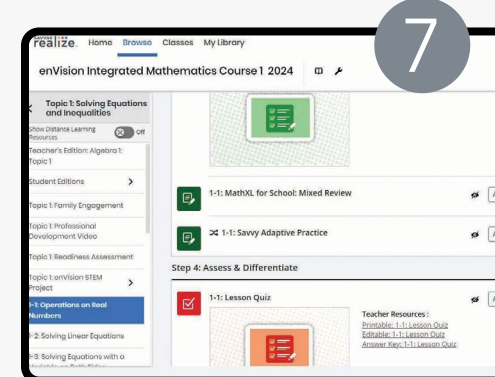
Savvas realize. Home Browse Classes My Library

7

enVision Integrated Mathematics Course 1 2024

Topic 1: Solving Equations and Inequalities

Show Distance Learning Resources Off

Teacher's Edition: Algebra 1: Topic 1

Student Editions

Topic 1: Family Engagement

Topic 1: Professional Development Video

Topic 1: Readiness Assessment

Topic 1: enVision STEM Project

1-1: Operations on Real Numbers

1-2: Solving Linear Equations

1-3: Solving Equations with a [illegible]

1-1: MathXL for School: Mixed Review

1-1: Savvy Adaptive Practice

Step 4: Assess & Differentiate

1-1: Lesson Quiz

Teacher Resources :
Printable: 1-1: Lesson Quiz
Editable: 1-1: Lesson Quiz
Answer Key: 1-1: Lesson Quiz